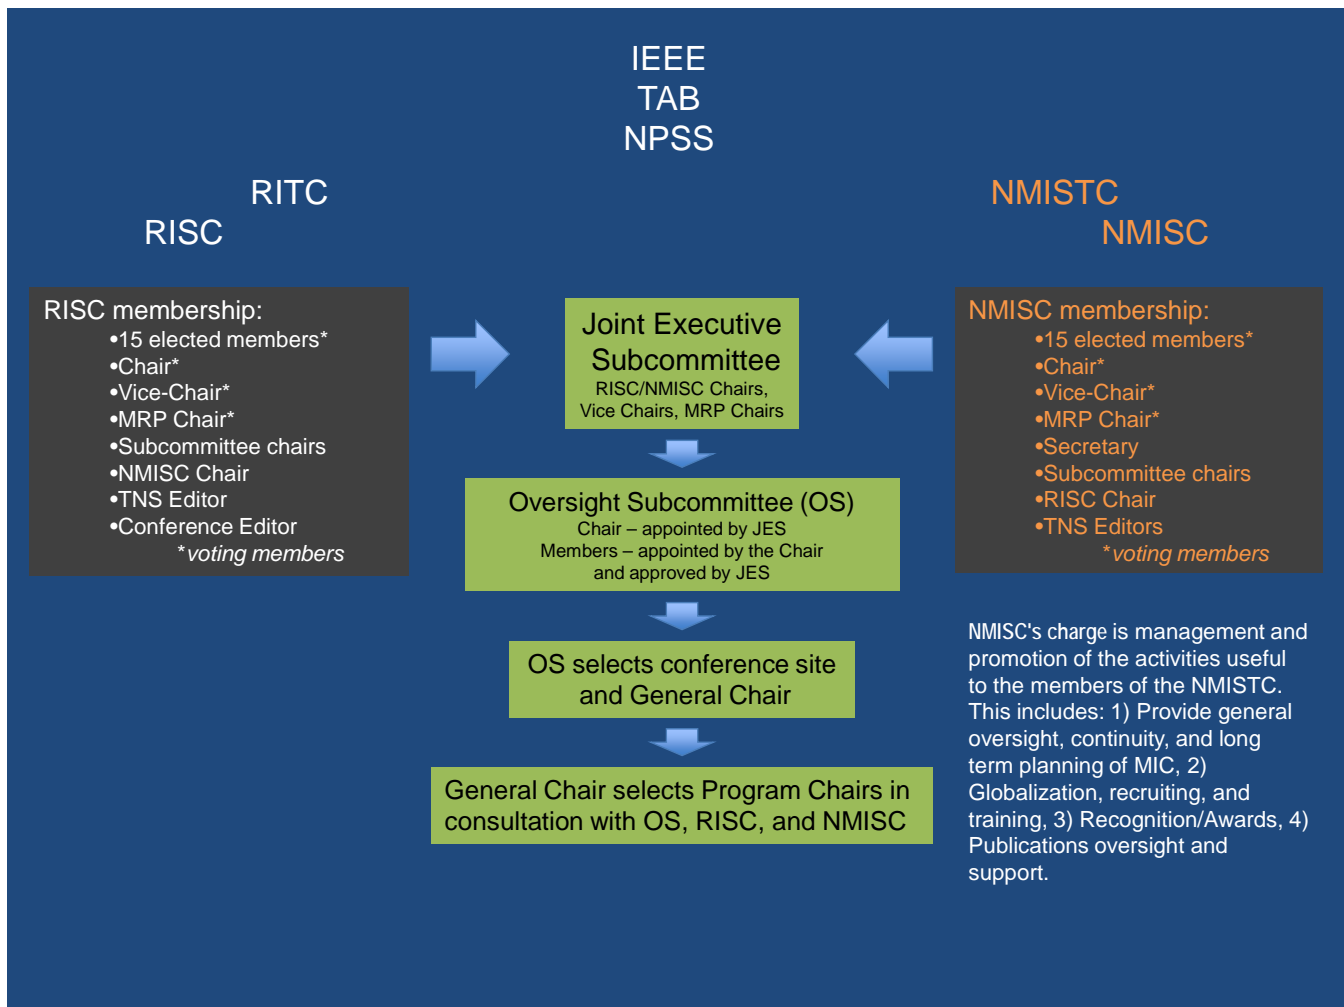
IEEE
TAB
NPSS

RITC
RISC

NMISTC
NMISC

RISC membership:
•15 elected members*
•Chair*
•Vice-Chair*
•MRP Chair*
•Subcommittee chairs
•NMISC Chair
•TNS Editor
•Conference Editor
*voting members

Joint Executive Subcommittee
RISC/NMISC Chairs, Vice Chairs, MRP Chairs

Oversight Subcommittee (OS)
Chair – appointed by JES
Members – appointed by the Chair and approved by JES

OS selects conference site and General Chair

General Chair selects Program Chairs in consultation with OS, RISC, and NMISC

NMISC membership:
•15 elected members*
•Chair*
•Vice-Chair*
•MRP Chair*
•Secretary
•Subcommittee chairs
•RISC Chair
•TNS Editors
*voting members

NMISC's charge is management and promotion of the activities useful to the members of the NMISTC. This includes: 1) Provide general oversight, continuity, and long term planning of MIC, 2) Globalization, recruiting, and training, 3) Recognition/Awards, 4) Publications oversight and support.